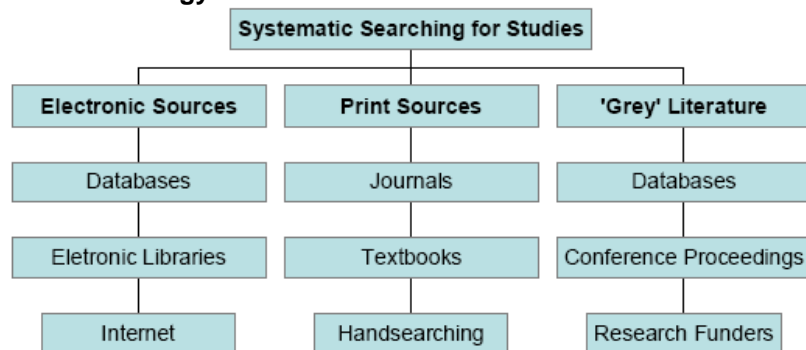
Systematic Searching for Studies

Electronic Sources

Databases

Eletronic Libraries

Internet

Print Sources

Journals

Textbooks

Handsearching

'Grey' Literature

Databases

Conference Proceedings

Research Funders